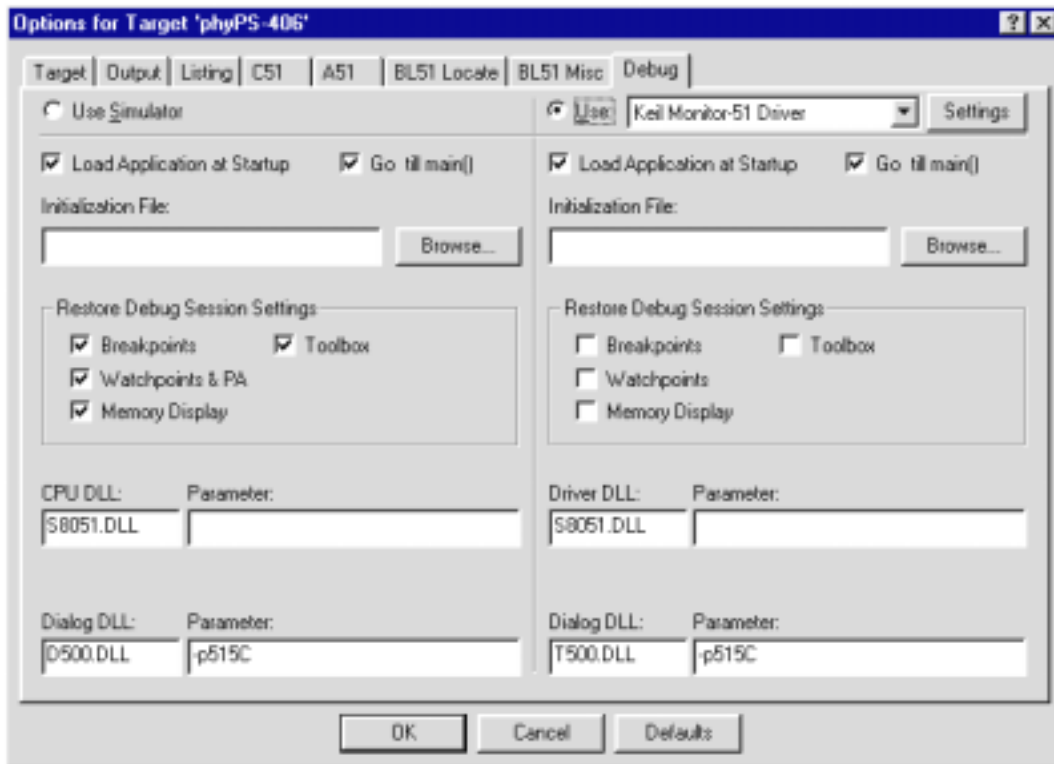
Options for Target 'phyPS-406'

?
X

Target | Output | Listing | C51 | A51 | BL51 Locate | BL51 Misc | Debug

Use Simulator

Load Application at Startup
Go till main()

Initialization File:

Browse...

Restore Debug Session Settings

Breakpoints
Toolbox
Watchpoints & PA
Memory Display

CPU DLL:
Parameter:
S8051.DLL

Dialog DLL:
Parameter:
D500.DLL
-p515C

Use: Keil Monitor-51 Driver
Settings

Load Application at Startup
Go till main()

Initialization File:

Browse...

Restore Debug Session Settings

Breakpoints
Toolbox
Watchpoints
Memory Display

Driver DLL:
Parameter:
S8051.DLL

Dialog DLL:
Parameter:
T500.DLL
-p515C

OK
Cancel
Defaults